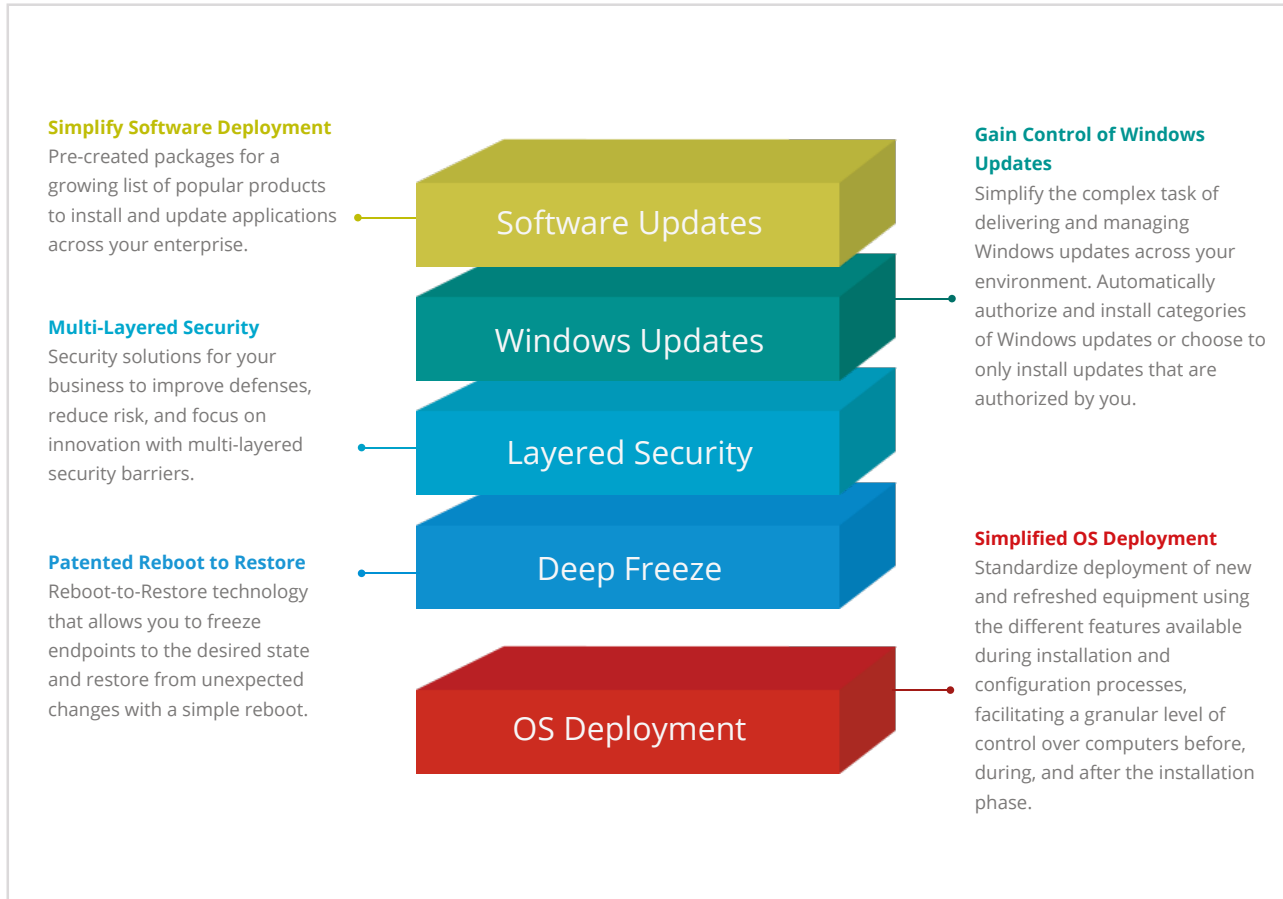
Simplify Software Deployment
Pre-created packages for a growing list of popular products to install and update applications across your enterprise.

Multi-Layered Security
Security solutions for your business to improve defenses, reduce risk, and focus on innovation with multi-layered security barriers.

Patented Reboot to Restore
Reboot-to-Restore technology that allows you to freeze endpoints to the desired state and restore from unexpected changes with a simple reboot.

Software Updates

Windows Updates

Layered Security

Deep Freeze

OS Deployment

Gain Control of Windows Updates
Simplify the complex task of delivering and managing Windows updates across your environment. Automatically authorize and install categories of Windows updates or choose to only install updates that are authorized by you.

Simplified OS Deployment
Standardize deployment of new and refreshed equipment using the different features available during installation and configuration processes, facilitating a granular level of control over computers before, during, and after the installation phase.